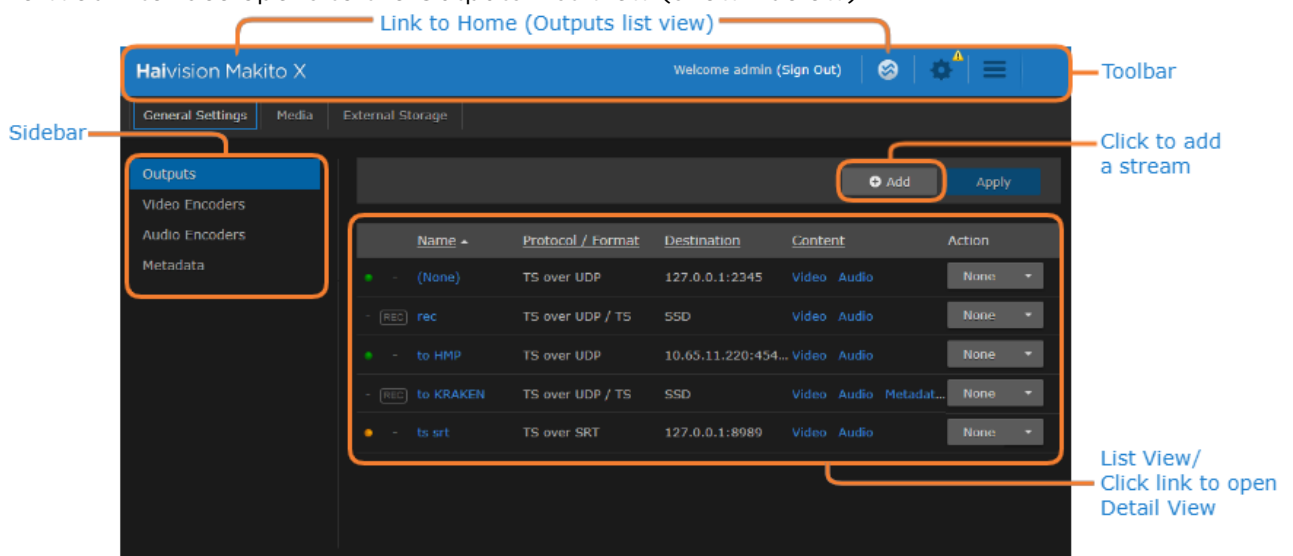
Link to Home (Outputs list view)

Haivision Makito X

Welcome admin (Sign Out)

Toolbar

General Settings | Media | External Storage

Sidebar

Click to add a stream

Outputs
Video Encoders
Audio Encoders
Metadata

Add | Apply

| | Name ▲ | Protocol / Format | Destination | Content | Action |
|---|---|---|---|---|---|
| - | (None) | TS over UDP | 127.0.0.1:2345 | Video Audio | None |
| - REC | rec | TS over UDP / TS | SSD | Video Audio | None |
| - | to HMP | TS over UDP | 10.65.11.220:454... | Video Audio | None |
| - REC | to KRAKEN | TS over UDP / TS | SSD | Video Audio Metadat... | None |
| - | ts srt | TS over SRT | 127.0.0.1:8989 | Video Audio | None |

List View/
Click link to open Detail View